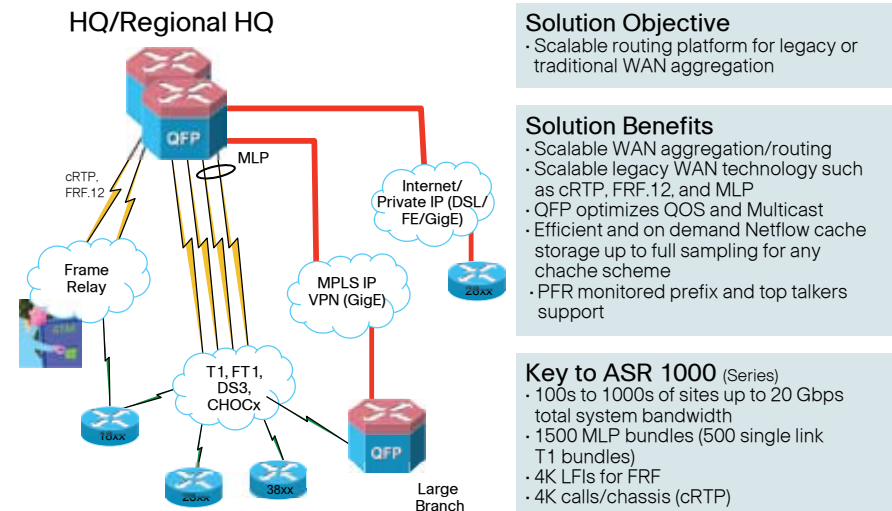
HQ/Regional HQ

QFP

cRTP, FRF.12

MLP

Internet/ Private IP (DSL/ FE/GigE)

Frame Relay

MPLS IP VPN (GigE)

28xx

T1, FT1, DS3, CHOCx

18xx

QFP

28xx

38xx

Large Branch

Solution Objective
• Scalable routing platform for legacy or traditional WAN aggregation

Solution Benefits
• Scalable WAN aggregation/routing
• Scalable legacy WAN technology such as cRTP, FRF.12, and MLP
• QFP optimizes QOS and Multicast
• Efficient and on demand Netflow cache storage up to full sampling for any chache scheme
• PFR monitored prefix and top talkers support

Key to ASR 1000 (Series)
• 100s to 1000s of sites up to 20 Gbps total system bandwidth
• 1500 MLP bundles (500 single link T1 bundles)
• 4K LFIs for FRF
• 4K calls/chassis (cRTP)